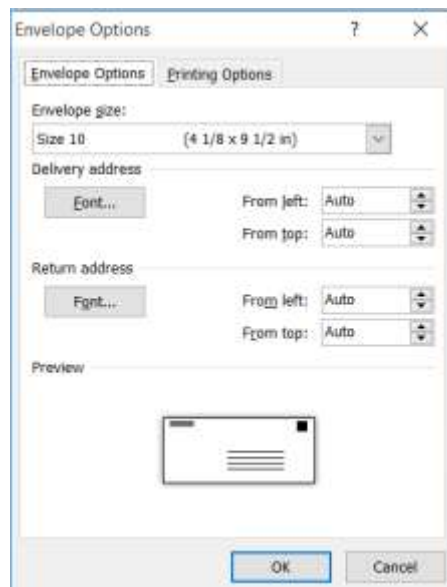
Envelope Options

?

×

Envelope Options

Printing Options

Envelope size:

Size 10 (4 1/8 x 9 1/2 in)

Delivery address

Font...

From left: Auto

From top: Auto

Return address

Font...

From left: Auto

From top: Auto

Preview

OK

Cancel